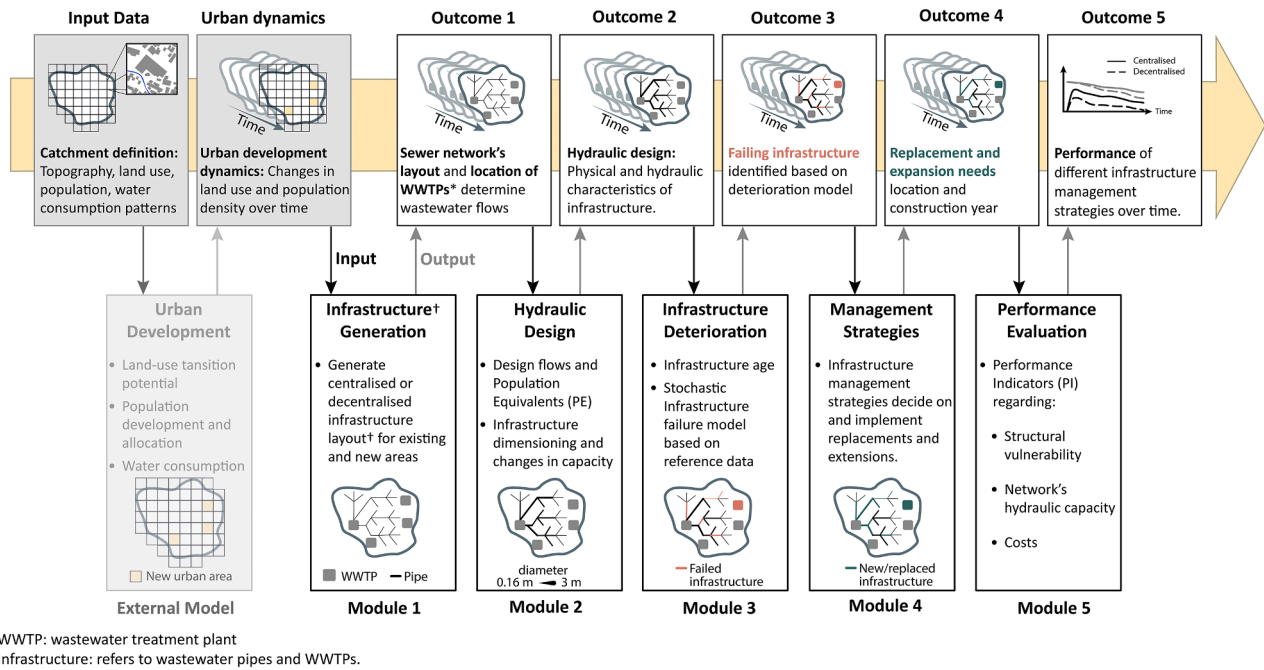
Input Data

Catchment definition: Topography, land use, population, water consumption patterns

Urban dynamics

Time

Urban development dynamics: Changes in land use and population density over time

Outcome 1

Time

Sewer network's layout and location of WWTPs* determine wastewater flows

Outcome 2

Time

Hydraulic design: Physical and hydraulic characteristics of infrastructure.

Outcome 3

Time

Failing infrastructure identified based on deterioration model

Outcome 4

Time

Replacement and expansion needs location and construction year

Outcome 5

Centralised
Decentralised
Time

Performance of different infrastructure management strategies over time.

Input

Output

Urban Development

• Land-use tansition potential
• Population development and allocation
• Water consumption

New urban area

External Model

Infrastructure† Generation

• Generate centralised or decentralised infrastructure layout† for existing and new areas

WWTP
Pipe

Module 1

Hydraulic Design

• Design flows and Population Equivalents (PE)
• Infrastructure dimensioning and changes in capacity

diameter
0.16 m 3 m

Module 2

Infrastructure Deterioration

• Infrastructure age
• Stochastic Infrastructure failure model based on reference data

Failed infrastructure

Module 3

Management Strategies

• Infrastructure management strategies decide on and implement replacements and extensions.

New/replaced infrastructure

Module 4

Performance Evaluation

• Performance Indicators (PI) regarding:
• Structural vulnerability
• Network's hydraulic capacity
• Costs

Module 5

WWTP: wastewater treatment plant
nfrastructure: refers to wastewater pipes and WWTPs.